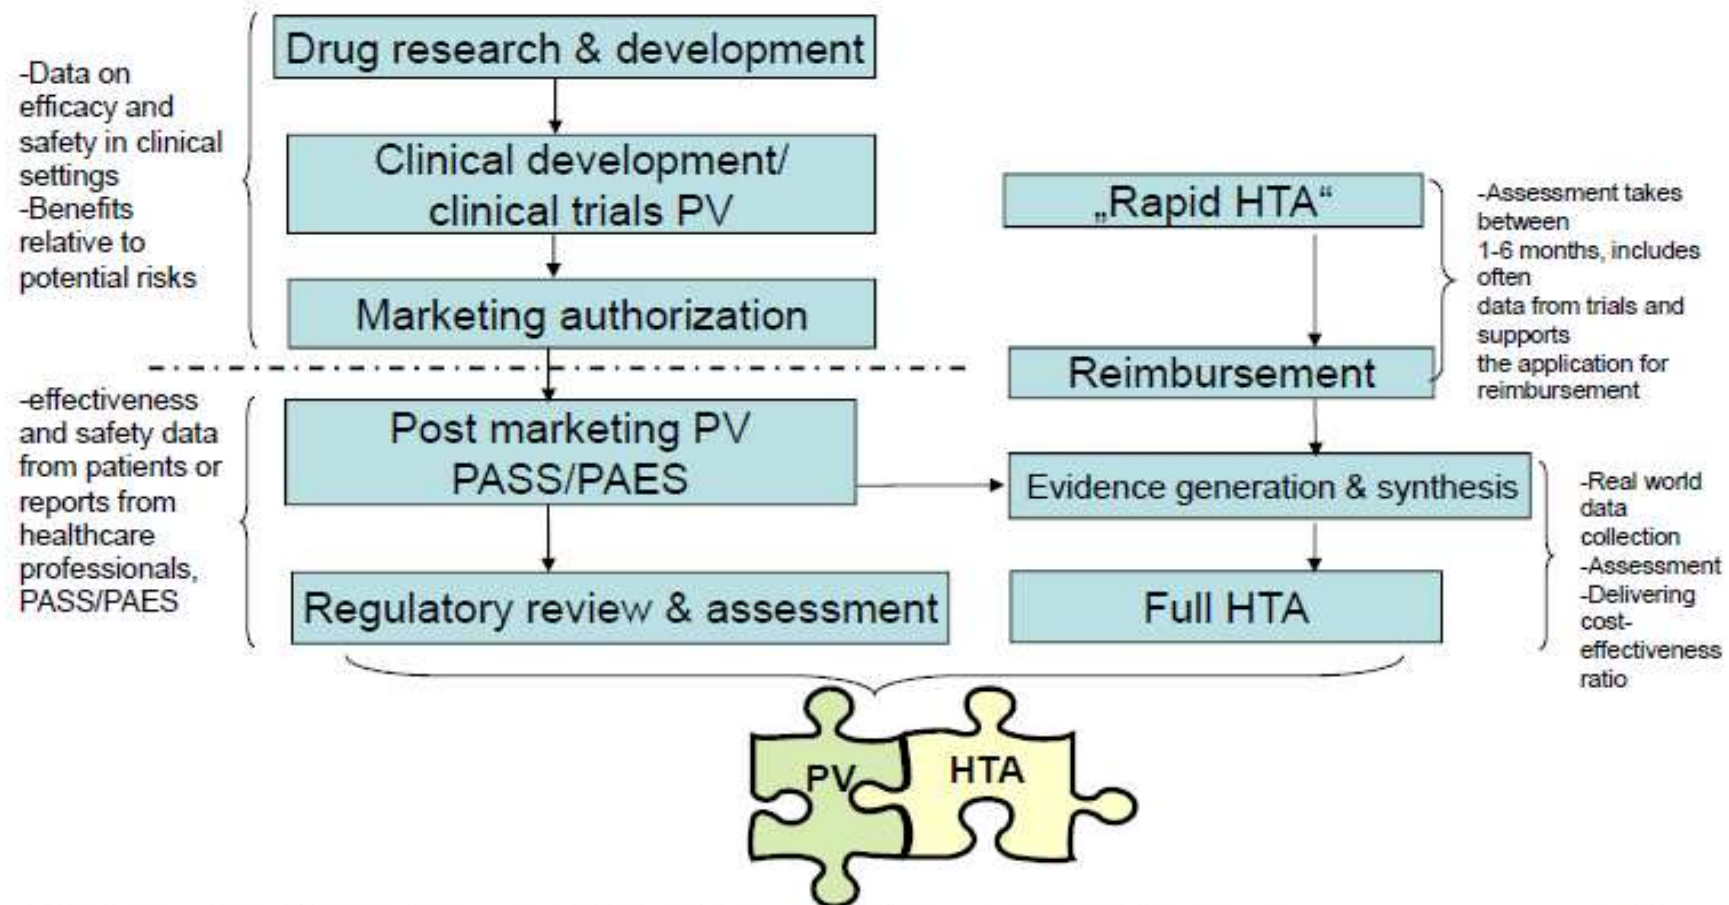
-Data on efficacy and safety in clinical settings
-Benefits relative to potential risks

Drug research & development

Clinical development/ clinical trials PV

Marketing authorization

„Rapid HTA“

Reimbursement

-Assessment takes between
1-6 months, includes often
data from trials and supports
the application for reimbursement

-effectiveness and safety data from patients or reports from healthcare professionals, PASS/PAES

Post marketing PV PASS/PAES

Regulatory review & assessment

Evidence generation & synthesis

Full HTA

-Real world data collection
-Assessment
-Delivering cost-effectiveness ratio

PV

HTA